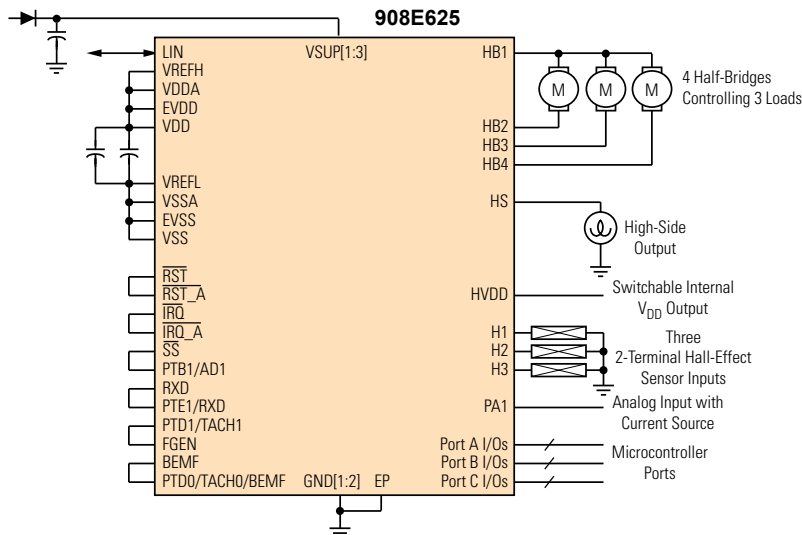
908E625

LIN
VSUP[1:3]
HB1
VREFH
VDDA
EVDD
VDD
HB2
HB3
HB4
VREFL
VSSA
EVSS
VSS
HS
$\overline{RST}$
$\overline{RST\_A}$
$\overline{IRQ}$
$\overline{IRQ\_A}$
$\overline{SS}$
PTB1/AD1
RXD
PTE1/RXD
PTD1/TACH1
FGEN
BEMF
PTD0/TACH0/BEMF
GND[1:2]
EP
HVDD
H1
H2
H3
PA1
Port A I/Os
Port B I/Os
Port C I/Os

M
M
M
4 Half-Bridges Controlling 3 Loads
High-Side Output
Switchable Internal $V_{DD}$ Output
Three 2-Terminal Hall-Effect Sensor Inputs
Analog Input with Current Source
Microcontroller Ports